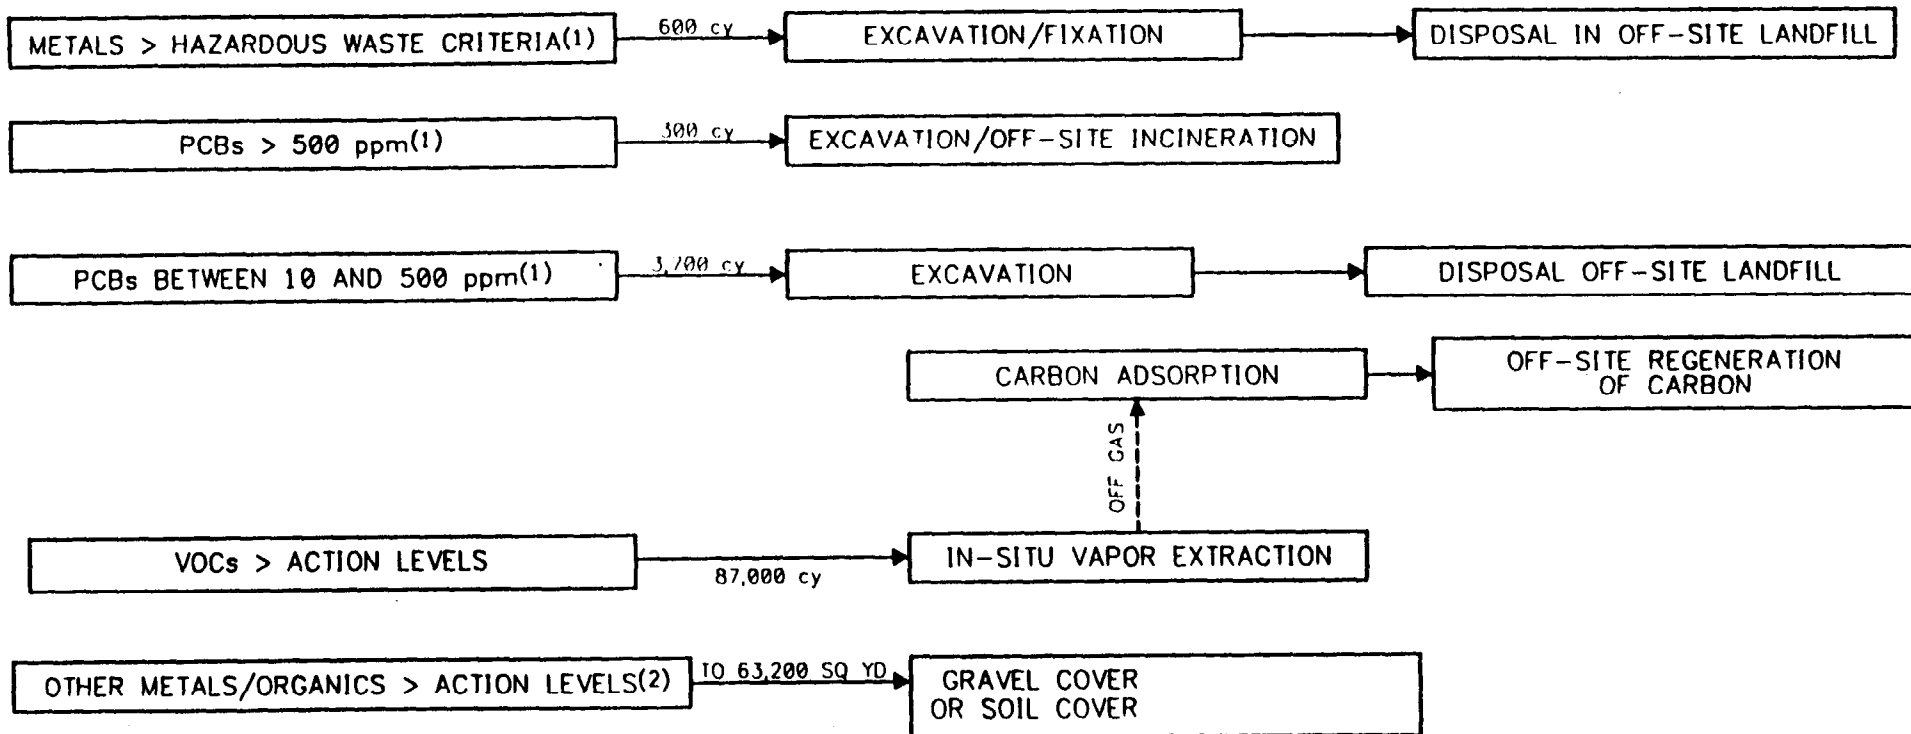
METALS > HAZARDOUS WASTE CRITERIA(1)
600 cy
EXCAVATION/FIXATION
DISPOSAL IN OFF-SITE LANDFILL

PCBs > 500 ppm(1)
300 cy
EXCAVATION/OFF-SITE INCINERATION

PCBs BETWEEN 10 AND 500 ppm(1)
3,700 cy
EXCAVATION
DISPOSAL OFF-SITE LANDFILL

CARBON ADSORPTION
OFF-SITE REGENERATION OF CARBON

OFF GAS

VOCs > ACTION LEVELS
87,000 cy
IN-SITU VAPOR EXTRACTION

OTHER METALS/ORGANICS > ACTION LEVELS(2)
TO 63,200 SQ YD
GRAVEL COVER OR SOIL COVER